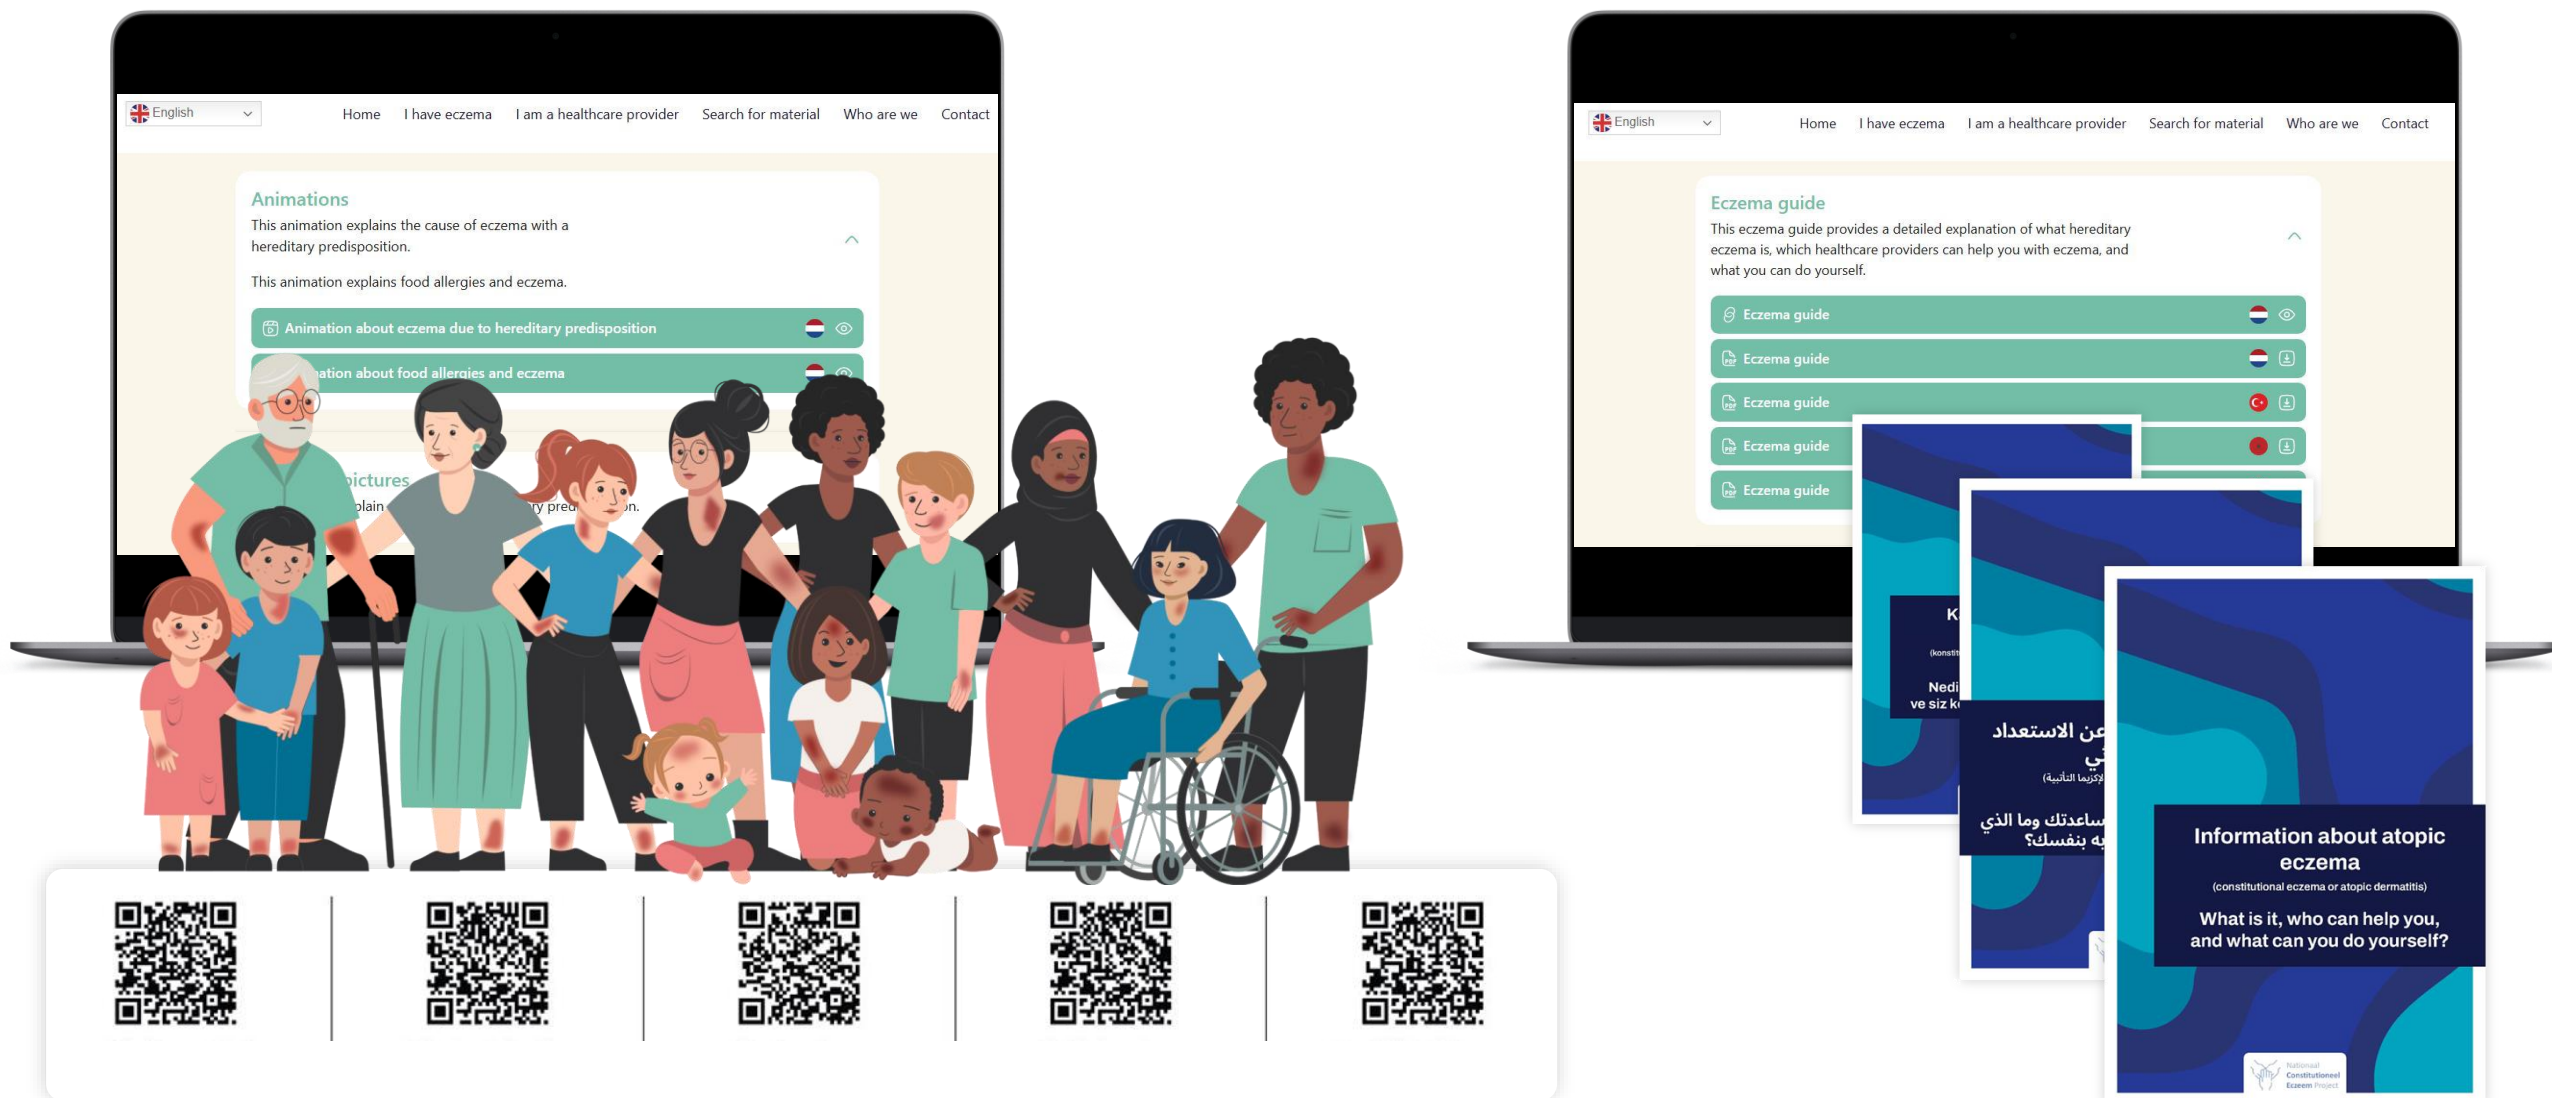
English

Home I have eczema I am a healthcare provider Search for material Who are we Contact

Animations

This animation explains the cause of eczema with a hereditary predisposition.

This animation explains food allergies and eczema.

Animation about eczema due to hereditary predisposition

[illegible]ation about food allergies and eczema

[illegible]ictures

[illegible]plain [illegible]ry pred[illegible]n.

English

Home I have eczema I am a healthcare provider Search for material Who are we Contact

Eczema guide

This eczema guide provides a detailed explanation of what hereditary eczema is, which healthcare providers can help you with eczema, and what you can do yourself.

Eczema guide

Eczema guide

Eczema guide

Eczema guide

Eczema guide

K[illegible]

(konsti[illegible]

Nedi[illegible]
ve siz k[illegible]

عن الاستعداد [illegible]
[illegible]ي
(الإكزيما التأتبية)

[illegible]ساعدك وما الذي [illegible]يه بنفسك؟

Information about atopic eczema

(constitutional eczema or atopic dermatitis)

What is it, who can help you, and what can you do yourself?

Nationaal Constitutioneel Eczeem Project